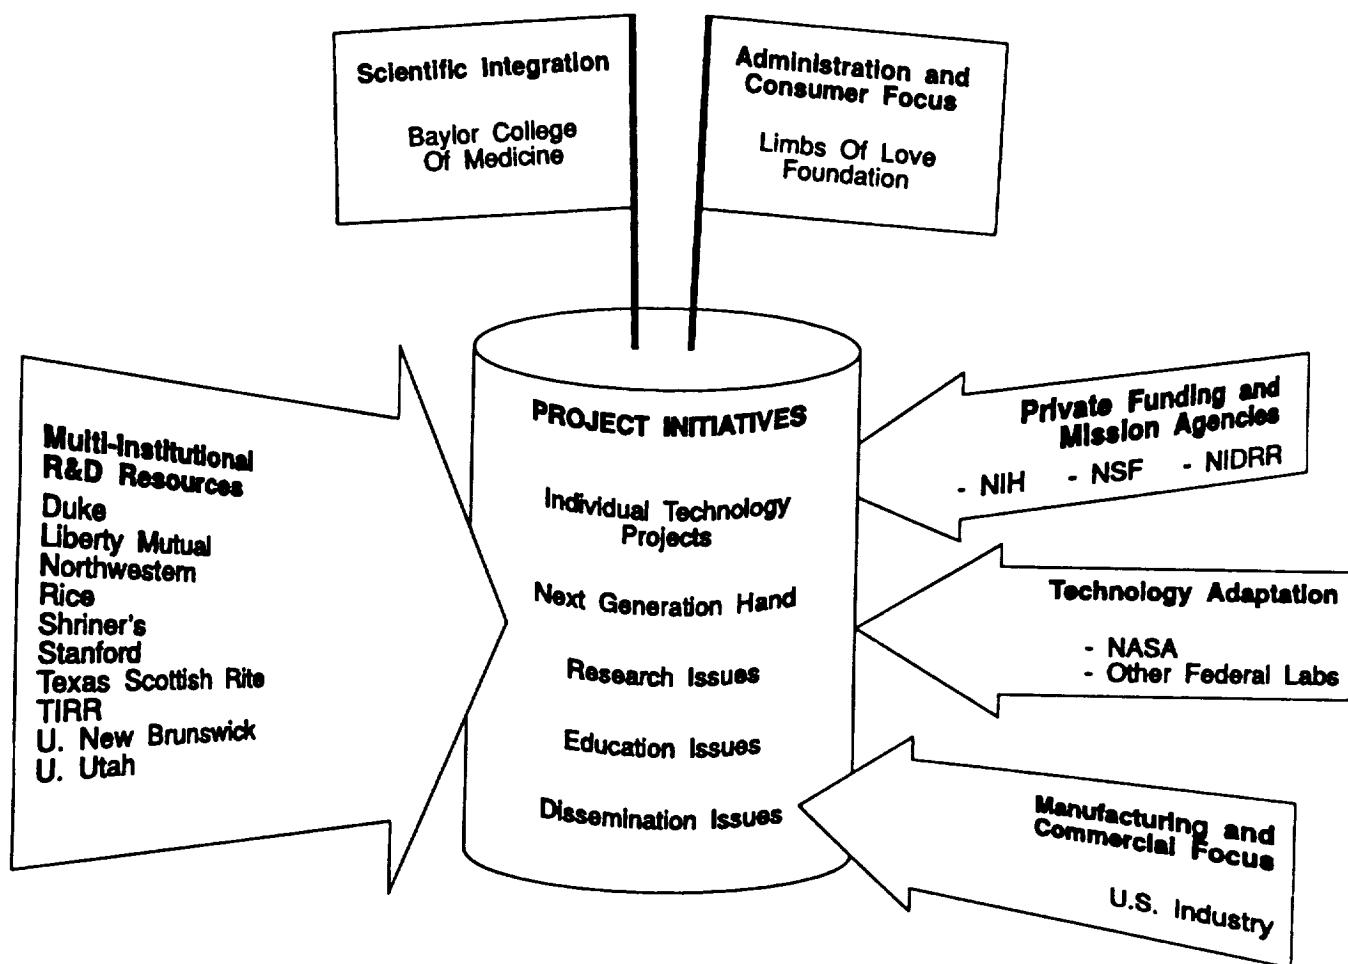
Scientific Integration

Baylor College Of Medicine

Administration and Consumer Focus

Limbs Of Love Foundation

Multi-Institutional R&D Resources

Duke
Liberty Mutual
Northwestern
Rice
Shriner's
Stanford
Texas Scottish Rite
TIRR
U. New Brunswick
U. Utah

PROJECT INITIATIVES

Individual Technology Projects

Next Generation Hand

Research Issues

Education Issues

Dissemination Issues

Private Funding and Mission Agencies

- NIH - NSF - NIDRR

Technology Adaptation

- NASA
- Other Federal Labs

Manufacturing and Commercial Focus

U.S. Industry